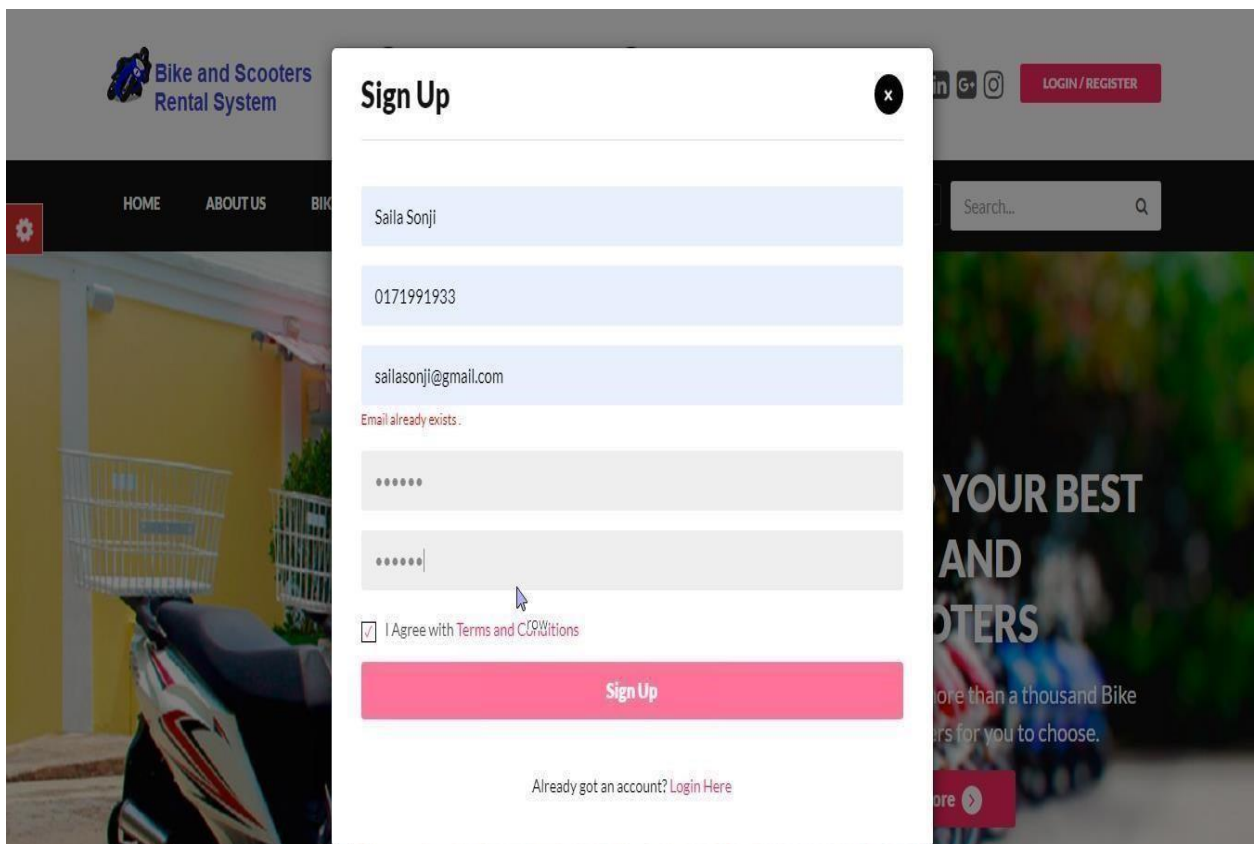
Bike and Scooters Rental System

Sign Up

x

LOGIN / REGISTER

HOME ABOUT US BIK

Search...

Saila Sonji

0171991933

sailasonji@gmail.com

Email already exists .

••••••

••••••

I Agree with Terms and Conditions

Sign Up

Already got an account? Login Here

YOUR BEST
AND
OTERS

ore than a thousand Bike
rs for you to choose.

ore